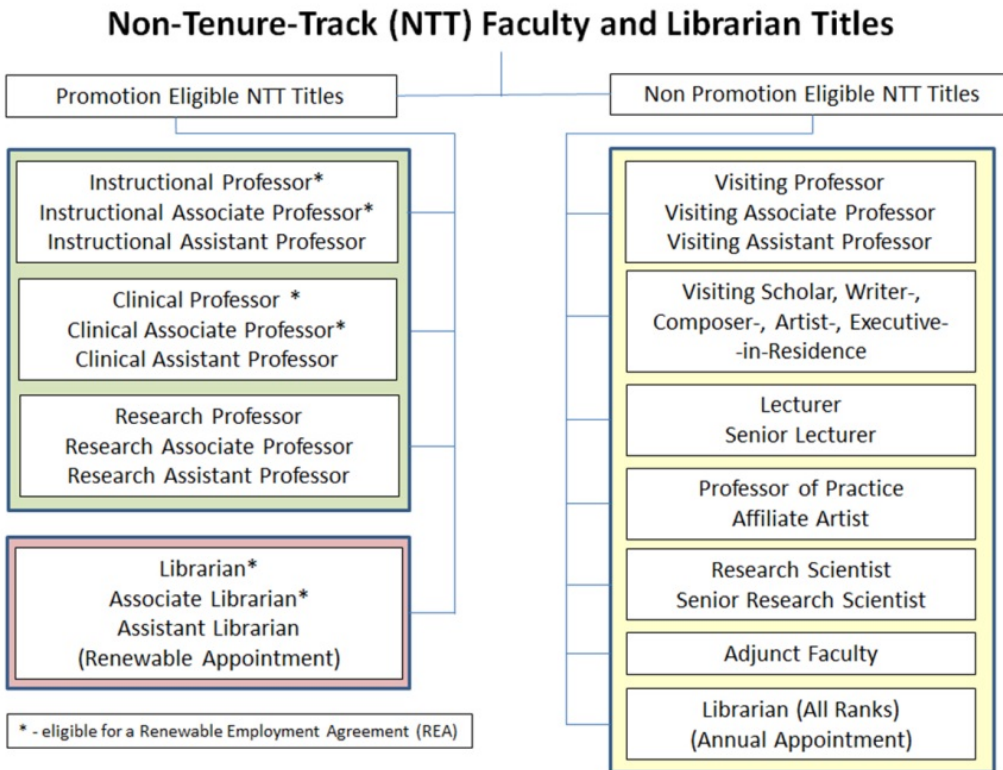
Non-Tenure-Track (NTT) Faculty and Librarian Titles

Promotion Eligible NTT Titles

Instructional Professor*
Instructional Associate Professor*
Instructional Assistant Professor

Clinical Professor *
Clinical Associate Professor*
Clinical Assistant Professor

Research Professor
Research Associate Professor
Research Assistant Professor

Librarian*
Associate Librarian*
Assistant Librarian
(Renewable Appointment)

* - eligible for a Renewable Employment Agreement (REA)

Non Promotion Eligible NTT Titles

Visiting Professor
Visiting Associate Professor
Visiting Assistant Professor

Visiting Scholar, Writer-, Composer-, Artist-, Executive- -in-Residence

Lecturer
Senior Lecturer

Professor of Practice
Affiliate Artist

Research Scientist
Senior Research Scientist

Adjunct Faculty

Librarian (All Ranks)
(Annual Appointment)